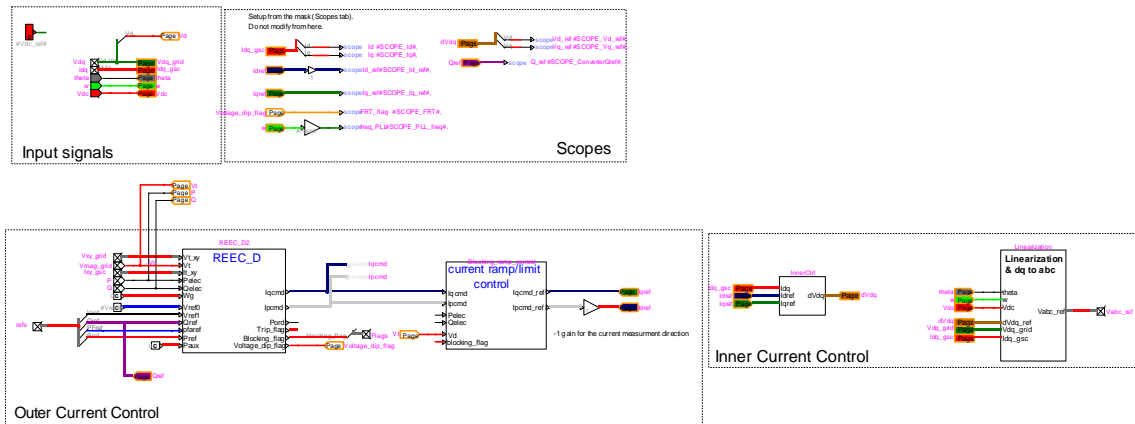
#Vdc_ref#
Vd
Page Vd
Vdq
Idq_gsc
theta
w
Vdc
Page Vdq_grid
Page Idq_gsc
Page theta
Page w
Page Vdc
Input signals

Setup from the mask (Scopes tab).
Do not modify from here.
Idq_gsc Page
Id
Iq
scope Id_#SCOPE_Id#,
scope Iq_#SCOPE_Iq#,
Idref
scope Id_ref#SCOPE_Id_ref#,
Iqref Page
scope Iq_ref#SCOPE_Iq_ref#,
Voltage_dip_flag Page
scope FRT_flag #SCOPE_FRT#,
w Page
scope freq_PLL#SCOPE_PLL_freq#,
dVdq Page
Vd
Vq
scope Vd_ref #SCOPE_Vd_ref#
scope Vq_ref #SCOPE_Vq_ref#
Qref Page
scope Q_ref #SCOPE_ConverterQref#,
Scopes

Page Vt
Page Vt
Page Q
Vxy_grid
Vmag_grid
Ixy_gsc
P
Q
w
REEC_D2
REEC_D
Vt_xy
Vt
It_xy
Pelec
Qelec
Wg
Vref0
Vref1
Qref
pfaref
Pref
Paux
Iqcmd
Ipcmd
Pord
Trip_flag
Blocking_flag
Voltage_dip_flag
Flags
Page Voltage_dip_flag
refs
Page Qref
Outer Current Control

Page Iqcmd
Page Ipcmd
Blocking_ramp_control
current ramp/limit control
Iqcmd
Ipcmd
Pelec
Qelec
Vd
blocking_flag
Iqcmd_ref
Ipcmd_ref
Vd Page
Page Iqref
Page Idref
-1 gain for the current measurment direction

Idq_gsc Page
Idref Page
Iqref Page
InnerCtrl
Idq
Idref
Iqref
dVdq
Page dVdq
Inner Current Control

Linearization
Linearization & dq to abc
theta Page
w Page
Vdc Page
dVdq Page
Vdq_grid Page
Idq_gsc Page
theta
w
Vdc
dVdq_ref
Vdq_grid
Idq_gsc
Vabc_ref
Vabc_ref